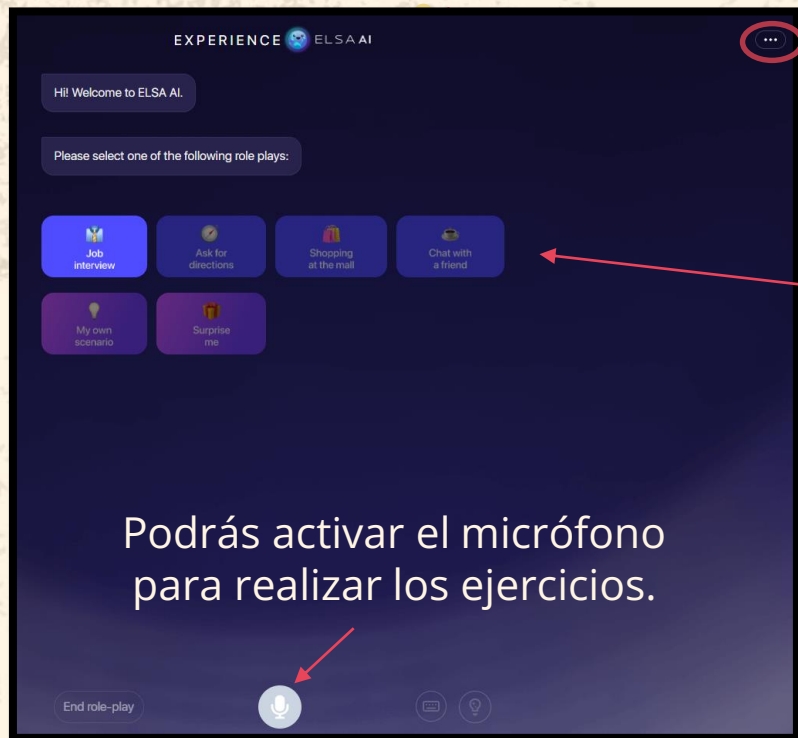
EXPERIENCE ELSA AI

Hi! Welcome to ELSA AI.

Please select one of the following role plays:

Job interview

Ask for directions

Shopping at the mall

Chat with a friend

My own scenario

Surprise me

Podrás activar el micrófono para realizar los ejercicios.

End role-play